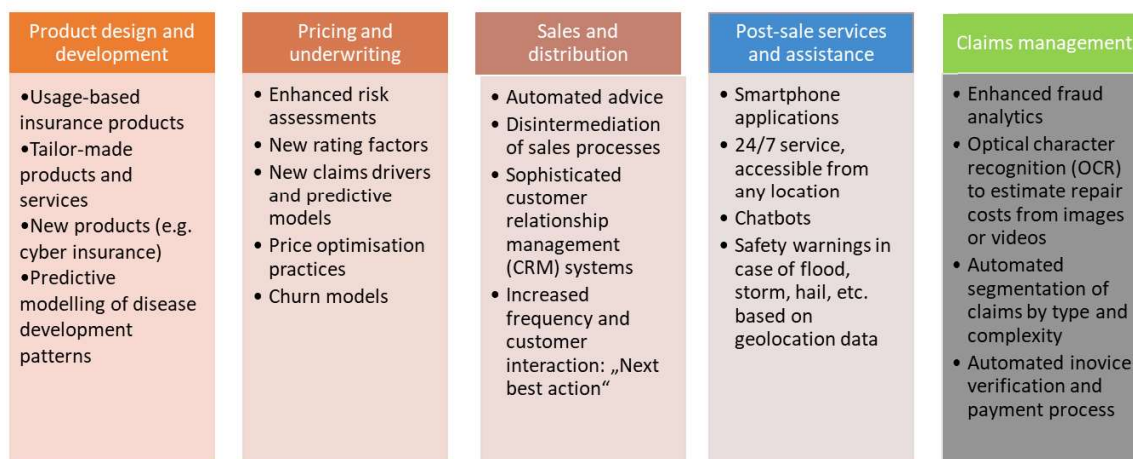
Product design and development

•Usage-based insurance products
•Tailor-made products and services
•New products (e.g. cyber insurance)
•Predictive modelling of disease development patterns

Pricing and underwriting

• Enhanced risk assessments
• New rating factors
• New claims drivers and predictive models
• Price optimisation practices
• Churn models

Sales and distribution

• Automated advice
• Disintermediation of sales processes
• Sophisticated customer relationship management (CRM) systems
• Increased frequency and customer interaction: „Next best action“

Post-sale services and assistance

• Smartphone applications
• 24/7 service, accessible from any location
• Chatbots
• Safety warnings in case of flood, storm, hail, etc. based on geolocation data

Claims management

• Enhanced fraud analytics
• Optical character recognition (OCR) to estimate repair costs from images or videos
• Automated segmentation of claims by type and complexity
• Automated inovice verification and payment process